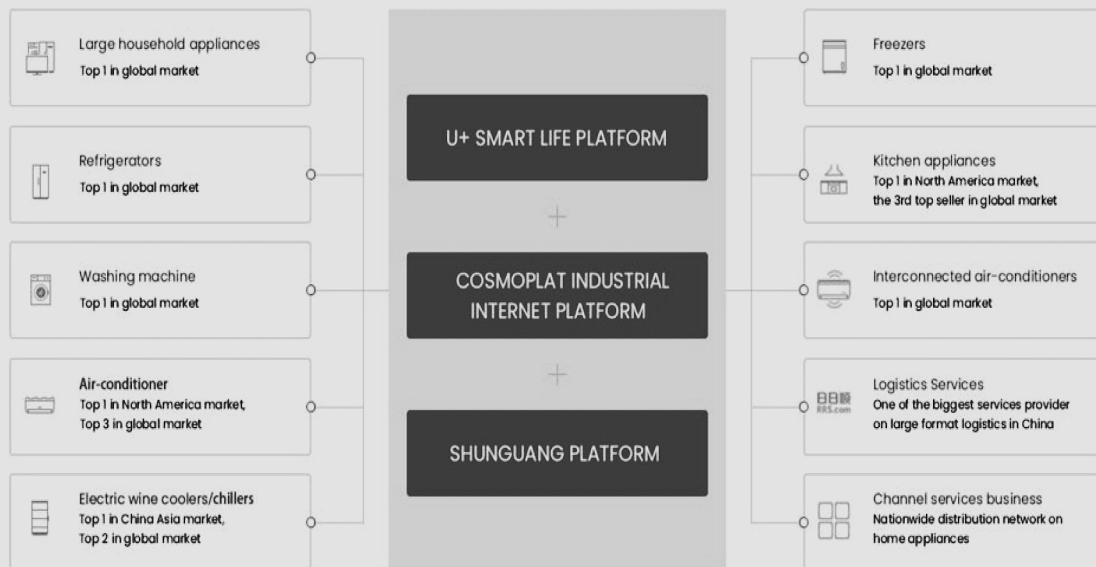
Large household appliances
Top 1 in global market

Refrigerators
Top 1 in global market

Washing machine
Top 1 in global market

Air-conditioner
Top 1 in North America market, Top 3 in global market

Electric wine coolers/chillers
Top 1 in China Asia market, Top 2 in global market

U+ SMART LIFE PLATFORM

+

COSMOPLAT INDUSTRIAL INTERNET PLATFORM

+

SHUNGUANG PLATFORM

Freezers
Top 1 in global market

Kitchen appliances
Top 1 in North America market, the 3rd top seller in global market

Interconnected air-conditioners
Top 1 in global market

日日顺 RRS.com
Logistics Services
One of the biggest services provider on large format logistics in China

Channel services business
Nationwide distribution network on home appliances